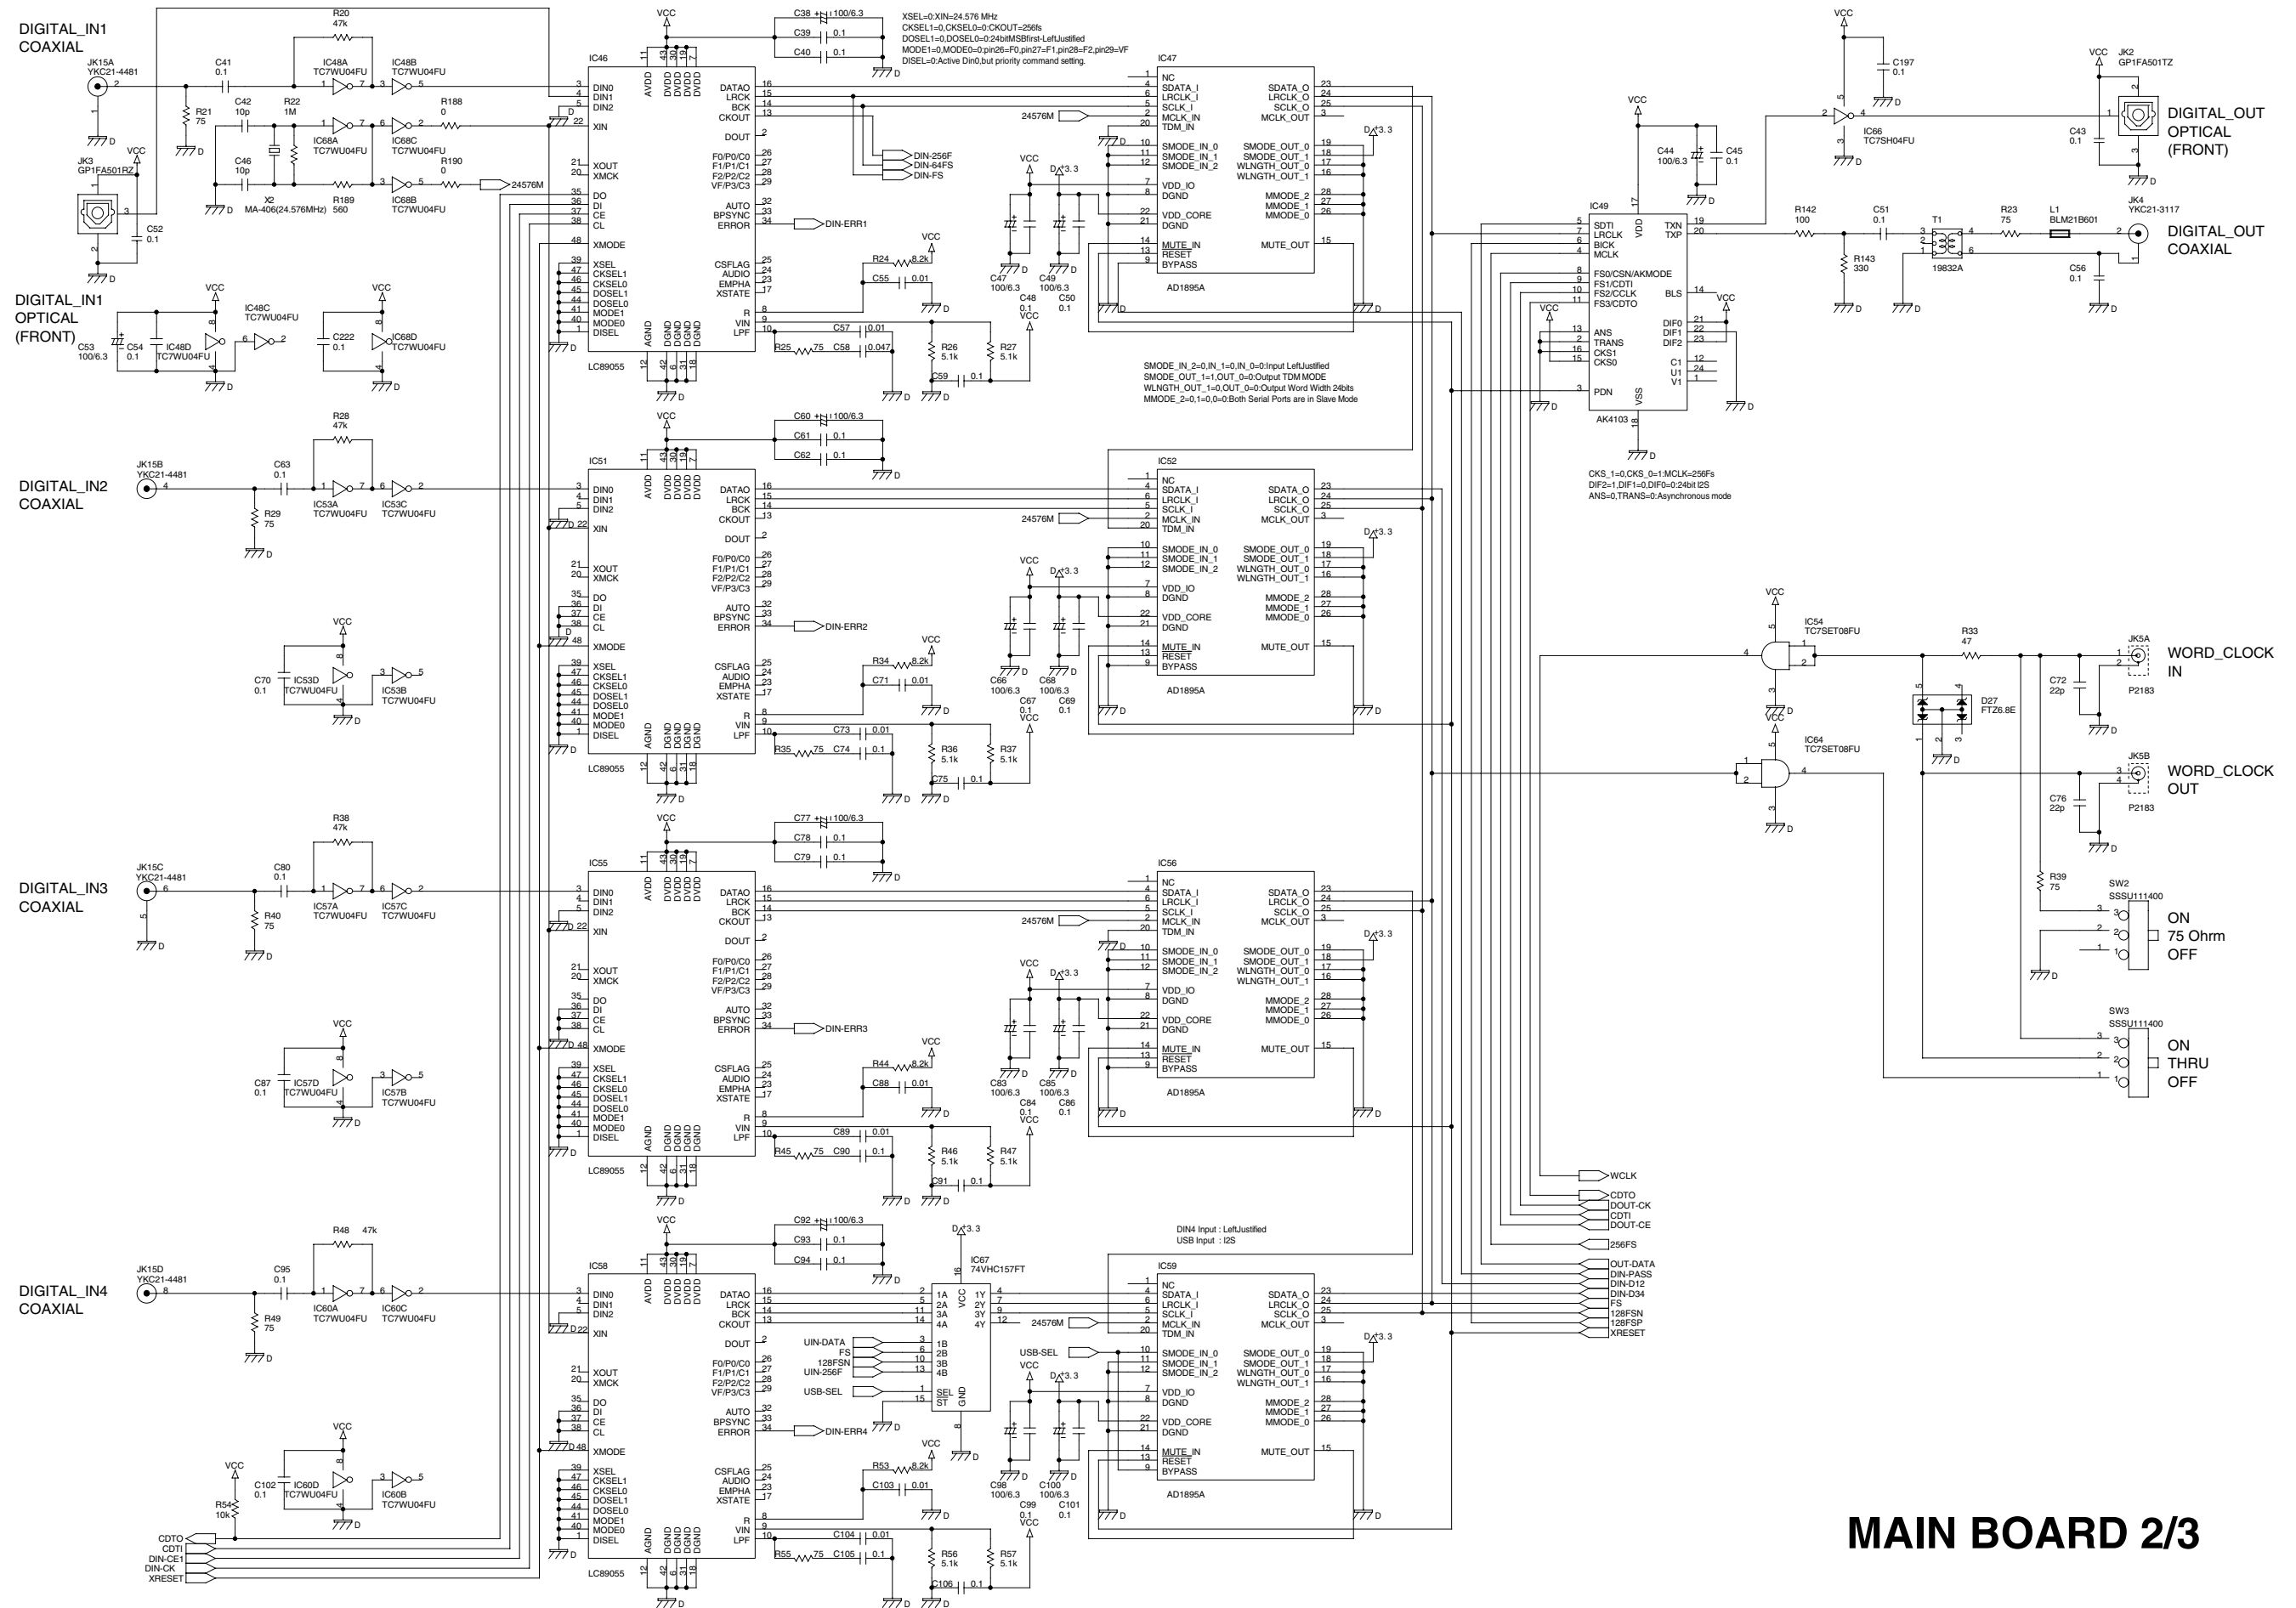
DIGITAL_IN1
COAXIAL

JK15A
YKC21-4481

R20
47k

C41
0.1

R21
75

IC48A
TC7WU04FU

IC48B
TC7WU04FU

C42
10p

R22
1M

R188
0

IC68A
TC7WU04FU

IC68C
TC7WU04FU

C46
10p

X2
MA-406(24.576MHz)

R189
560

IC68B
TC7WU04FU

R190
0

24576M

JK3
GP1FA501RZ

C52
0.1

VCC

DIGITAL_IN1
OPTICAL
(FRONT)

C53
100/6.3

C54
0.1

IC48D
TC7WU04FU

IC48C
TC7WU04FU

C222
0.1

IC68D
TC7WU04FU

IC46
LC89055

DIN0
DIN1
DIN2
XIN
XOUT
XMCK
DO
DI
CE
CL
XMODE
XSEL
CKSEL1
CKSEL0
DOSEL1
DOSEL0
MODE1
MODE0
DISEL
AVDD
DVDD
AGND
DGND
DATAO
LRCK
BCK
CKOUT
DOUT
F0/P0/C0
F1/P1/C1
F2/P2/C2
VF/P3/C3
AUTO
BPSYNC
ERROR
CSFLAG
AUDIO
EMPHA
XSTATE
R
VIN
LPF

C38 100/6.3
C39 0.1
C40 0.1

XSEL=0:XIN=24.576 MHz
CKSEL1=0,CKSEL0=0:CKOUT=256fs
DOSEL1=0,DOSEL0=0:24bitMSBfirst-LeftJustified
MODE1=0,MODE0=0:pin26=F0,pin27=F1,pin28=F2,pin29=VF
DISEL=0:Active Din0,but priority command setting.

DIN-256F
DIN-64FS
DIN-FS
DIN-ERR1

R24 8.2k
C55 0.01
C57 0.01
R25 75
C58 0.047
R26 5.1k
R27 5.1k
C59 0.1

IC47
AD1895A
NC
SDATA_I
LRCLK_I
SCLK_I
MCLK_IN
TDM_IN
SMODE_IN_0
SMODE_IN_1
SMODE_IN_2
VDD_IO
DGND
VDD_CORE
DGND
MUTE_IN
RESET
BYPASS
SDATA_O
LRCLK_O
SCLK_O
MCLK_OUT
SMODE_OUT_0
SMODE_OUT_1
WLNGTH_OUT_0
WLNGTH_OUT_1
MMODE_2
MMODE_1
MMODE_0
MUTE_OUT

C47 100/6.3
C49 100/6.3
C48 0.1
C50 0.1
D3.3

SMODE_IN_2=0,IN_1=0,IN_0=0:Input LeftJustified
SMODE_OUT_1=1,OUT_0=0:Output TDM MODE
WLNGTH_OUT_1=0,OUT_0=0:Output Word Width 24bits
MMODE_2=0,1=0,0=0:Both Serial Ports are in Slave Mode

IC49
AK4103
SDTI
LRCLK
BICK
MCLK
FS0/CSN/AKMODE
FS1/CDTI
FS2/CCLK
FS3/CDTO
ANS
TRANS
CKS1
CKS0
PDN
TXN
TXP
BLS
DIF0
DIF1
DIF2
C1
U1
V1
VDD
VSS

CKS_1=0,CKS_0=1:MCLK=256Fs
DIF2=1,DIF1=0,DIF0=0:24bit I2S
ANS=0,TRANS=0:Asynchronous mode

C44 100/6.3
C45 0.1
C197 0.1
IC66
TC7SH04FU
JK2
GP1FA501TZ
C43 0.1
DIGITAL_OUT
OPTICAL
(FRONT)

R142 100
R143 330
C51 0.1
T1 19832A
R23 75
L1 BLM21B601
JK4 YKC21-3117
C56 0.1
DIGITAL_OUT
COAXIAL

DIGITAL_IN2
COAXIAL
JK15B
YKC21-4481
C63 0.1
R28 47k
R29 75
IC53A TC7WU04FU
IC53C TC7WU04FU
IC51 LC89055
DIN-ERR2
C60 100/6.3
C61 0.1
C62 0.1
R34 8.2k
C71 0.01
C73 0.01
R35 75
C74 0.1
R36 5.1k
R37 5.1k
C75 0.1
C70 0.1
IC53D TC7WU04FU
IC53B TC7WU04FU
IC52 AD1895A
C66 100/6.3
C68 100/6.3
C67 0.1
C69 0.1

IC54 TC7SET08FU
IC64 TC7SET08FU
R33 47
D27 FTZ6.8E
JK5A P2183
C72 22p
WORD_CLOCK
IN
JK5B P2183
C76 22p
WORD_CLOCK
OUT
R39 75
SW2 SSSU111400
ON
75 Ohrm
OFF
SW3 SSSU111400
ON
THRU
OFF

DIGITAL_IN3
COAXIAL
JK15C
YKC21-4481
C80 0.1
R38 47k
R40 75
IC57A TC7WU04FU
IC57C TC7WU04FU
IC55 LC89055
DIN-ERR3
C77 100/6.3
C78 0.1
C79 0.1
R44 8.2k
C88 0.01
C89 0.01
R45 75
C90 0.1
R46 5.1k
R47 5.1k
C91 0.1
C87 0.1
IC57D TC7WU04FU
IC57B TC7WU04FU
IC56 AD1895A
C83 100/6.3
C85 100/6.3
C84 0.1
C86 0.1

WCLK
CDTO
DOUT-CK
CDTI
DOUT-CE
256FS
OUT-DATA
DIN-PASS
DIN-D12
DIN-D34
FS
128FSN
128FSP
XRESET

DIGITAL_IN4
COAXIAL
JK15D
YKC21-4481
C95 0.1
R48 47k
R49 75
IC60A TC7WU04FU
IC60C TC7WU04FU
IC58 LC89055
DIN-ERR4
C92 100/6.3
C93 0.1
C94 0.1
R53 8.2k
C103 0.01
C104 0.01
R55 75
C105 0.1
R56 5.1k
R57 5.1k
C106 0.1
C102 0.1
IC60D TC7WU04FU
IC60B TC7WU04FU
R54 10k
CDTO
CDTI
DIN-CE1
DIN-CK
XRESET

IC67
74VHC157FT
1A 2A 3A 4A 1B 2B 3B 4B SEL ST VCC GND 1Y 2Y 3Y 4Y
UIN-DATA
FS
128FSN
UIN-256F
USB-SEL

DIN4 Input : LeftJustified
USB Input : I2S

IC59 AD1895A
C98 100/6.3
C100 100/6.3
C99 0.1
C101 0.1

MAIN BOARD 2/3